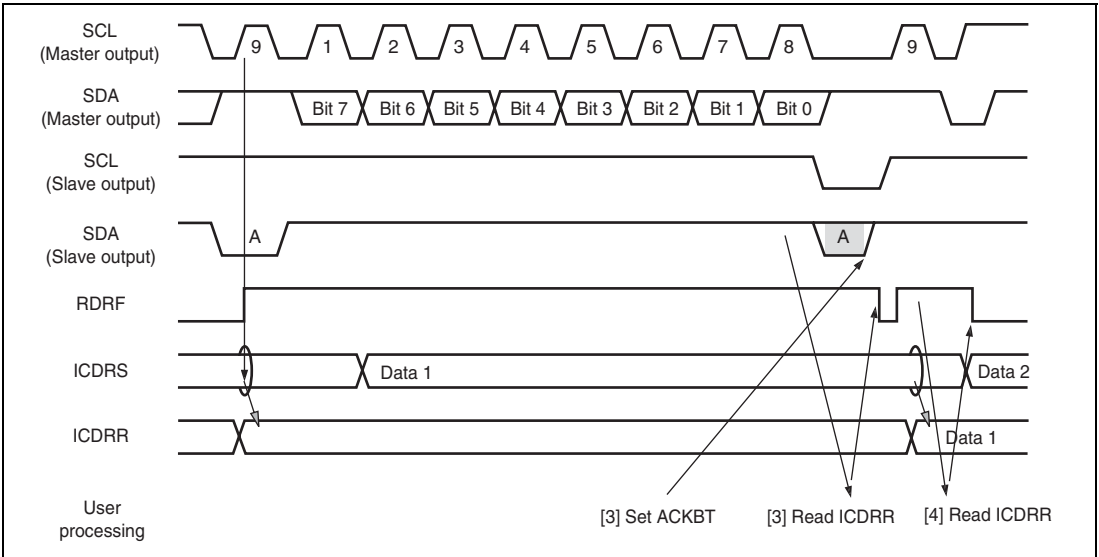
SCL
(Master output)

9

1

2

3

4

5

6

7

8

9

SDA
(Master output)

Bit 7

Bit 6

Bit 5

Bit 4

Bit 3

Bit 2

Bit 1

Bit 0

SCL
(Slave output)

SDA
(Slave output)

A

A

RDRF

ICDRS

Data 1

Data 2

ICDRR

Data 1

User
processing

[3] Set ACKBT

[3] Read ICDRR

[4] Read ICDRR